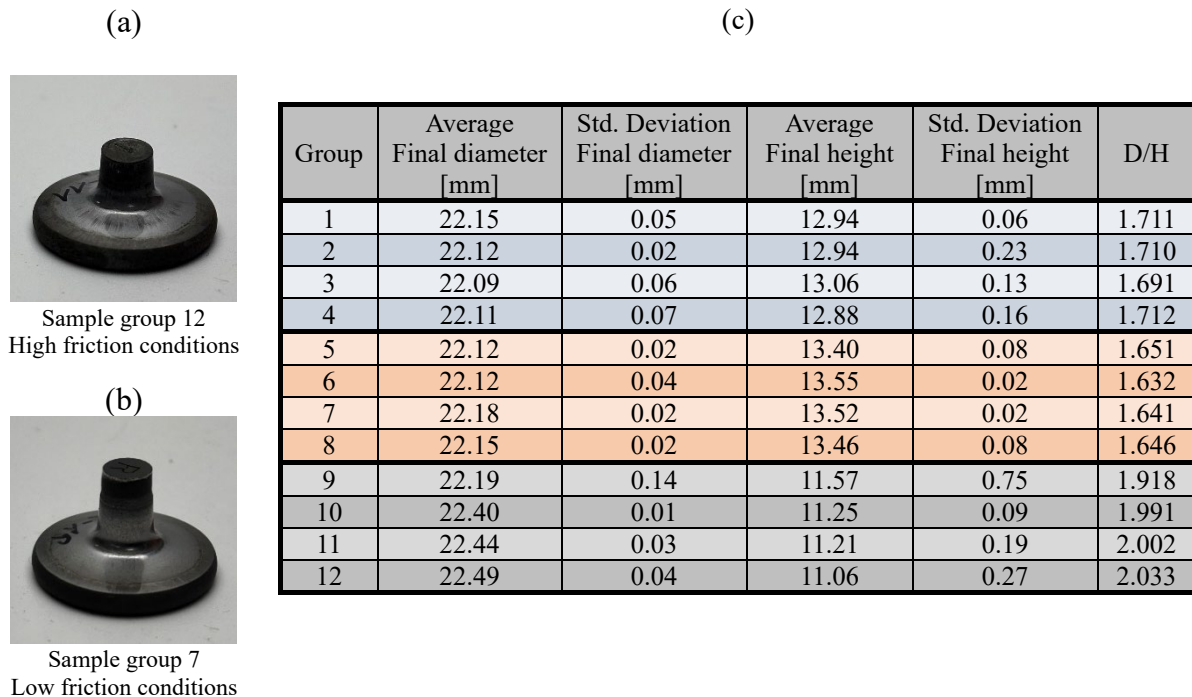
(a)

Sample group 12
High friction conditions

(b)

Sample group 7
Low friction conditions

(c)

| Group | Average Final diameter [mm] | Std. Deviation Final diameter [mm] | Average Final height [mm] | Std. Deviation Final height [mm] | D/H |
|---|---|---|---|---|---|
| 1 | 22.15 | 0.05 | 12.94 | 0.06 | 1.711 |
| 2 | 22.12 | 0.02 | 12.94 | 0.23 | 1.710 |
| 3 | 22.09 | 0.06 | 13.06 | 0.13 | 1.691 |
| 4 | 22.11 | 0.07 | 12.88 | 0.16 | 1.712 |
| 5 | 22.12 | 0.02 | 13.40 | 0.08 | 1.651 |
| 6 | 22.12 | 0.04 | 13.55 | 0.02 | 1.632 |
| 7 | 22.18 | 0.02 | 13.52 | 0.02 | 1.641 |
| 8 | 22.15 | 0.02 | 13.46 | 0.08 | 1.646 |
| 9 | 22.19 | 0.14 | 11.57 | 0.75 | 1.918 |
| 10 | 22.40 | 0.01 | 11.25 | 0.09 | 1.991 |
| 11 | 22.44 | 0.03 | 11.21 | 0.19 | 2.002 |
| 12 | 22.49 | 0.04 | 11.06 | 0.27 | 2.033 |